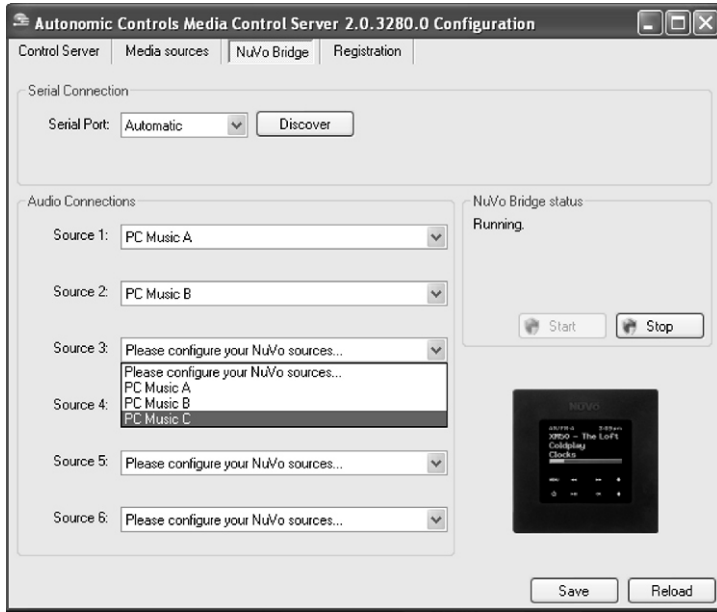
Autonomic Controls Media Control Server 2.0.3280.0 Configuration

Control Server | Media sources | NuVo Bridge | Registration

Serial Connection

Serial Port: Automatic | Discover

Audio Connections

Source 1: PC Music A

Source 2: PC Music B

Source 3: Please configure your NuVo sources...

Please configure your NuVo sources...
PC Music A
PC Music B
PC Music C

Source 4:

Source 5: Please configure your NuVo sources...

Source 6: Please configure your NuVo sources...

NuVo Bridge status

Running.

Start | Stop

NuVo

XM50 - The Loft
Coldplay
Clocks

Save | Reload